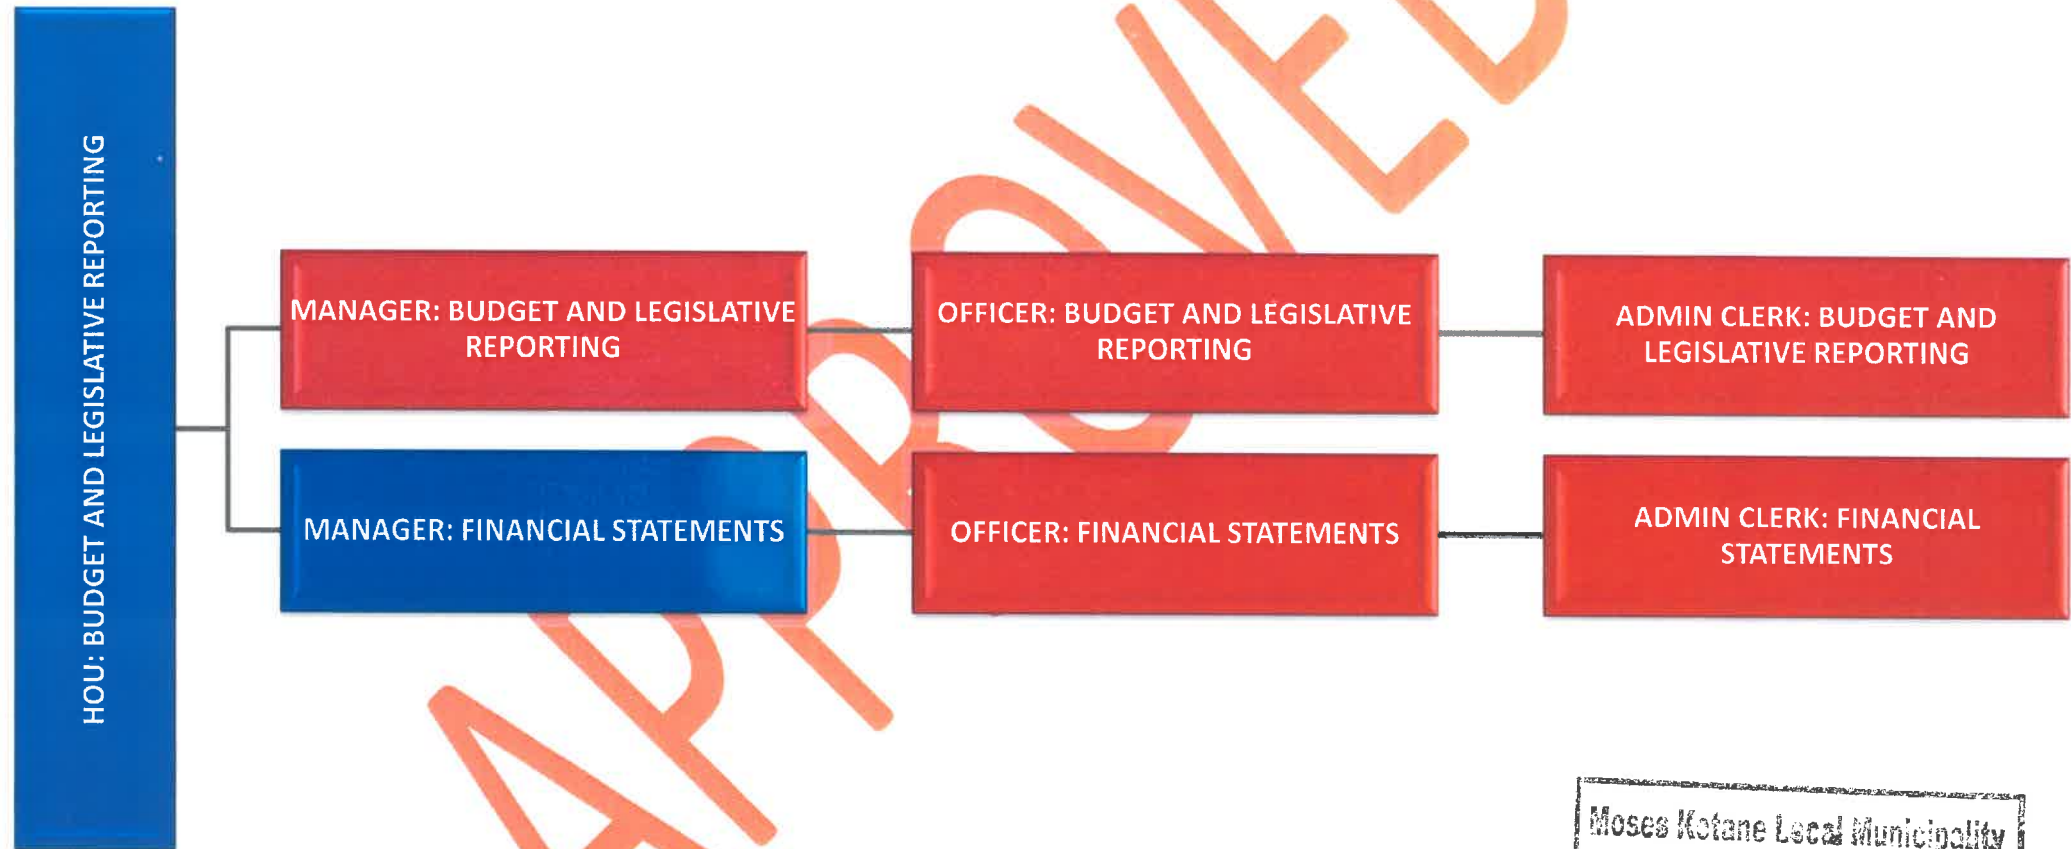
HOU: BUDGET AND LEGISLATIVE REPORTING

MANAGER: BUDGET AND LEGISLATIVE REPORTING

OFFICER: BUDGET AND LEGISLATIVE REPORTING

ADMIN CLERK: BUDGET AND LEGISLATIVE REPORTING

MANAGER: FINANCIAL STATEMENTS

OFFICER: FINANCIAL STATEMENTS

ADMIN CLERK: FINANCIAL STATEMENTS

APPROVED

Moses Kotane Local Municipality